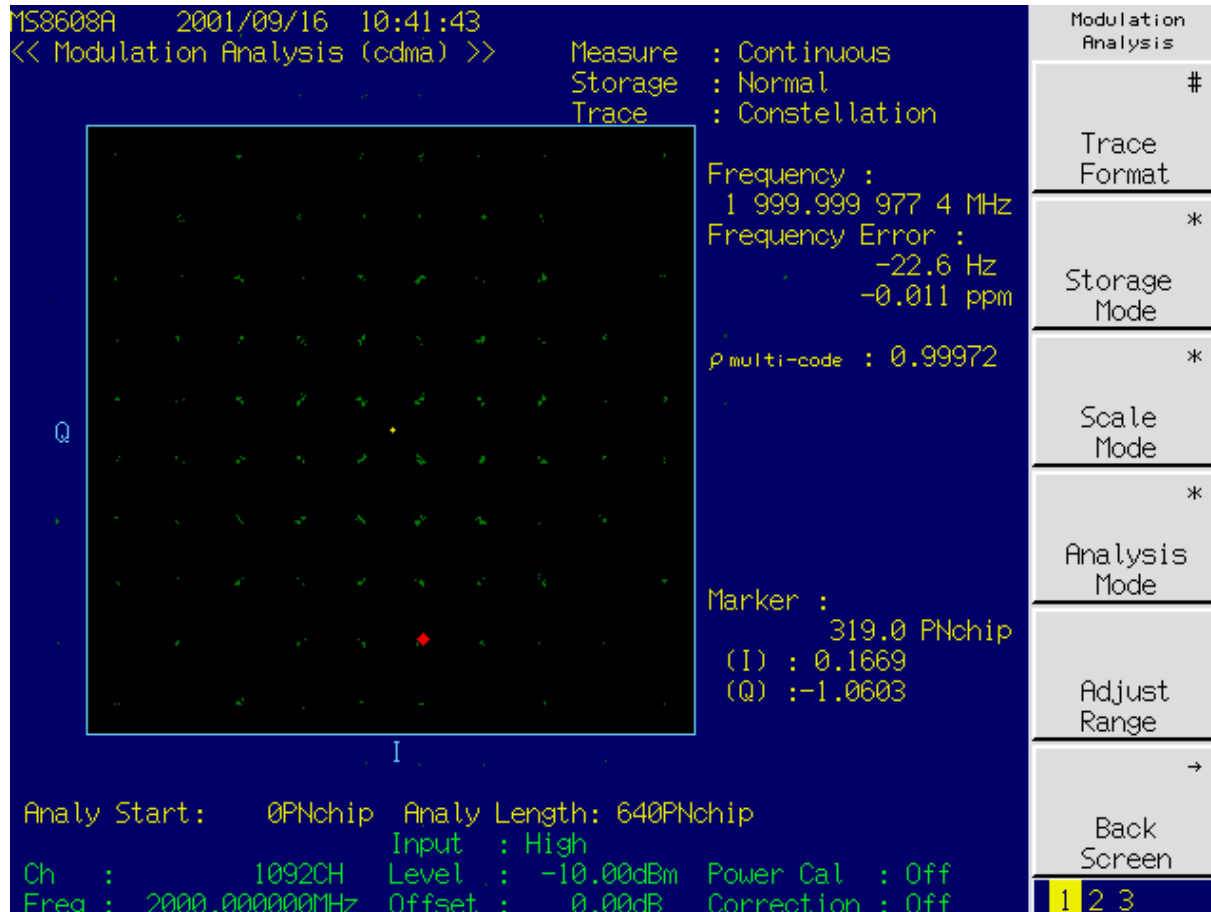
MS8608A 2001/09/16 10:41:43
<< Modulation Analysis (cdma) >>

Measure : Continuous
Storage : Normal
Trace : Constellation

Frequency :
1 999.999 977 4 MHz
Frequency Error :
-22.6 Hz
-0.011 ppm

$\rho$ multi-code : 0.99972

Q

I

Marker :
319.0 PNchip
(I) : 0.1669
(Q) :-1.0603

Analy Start: 0PNchip Analy Length: 640PNchip
Input : High
Ch : 1092CH Level : -10.00dBm Power Cal : Off
Freq : 2000.000000MHz Offset : 0.00dB Correction : Off

Modulation Analysis

#
Trace Format

*
Storage Mode

*
Scale Mode

*
Analysis Mode

Adjust Range

→
Back Screen

1 2 3